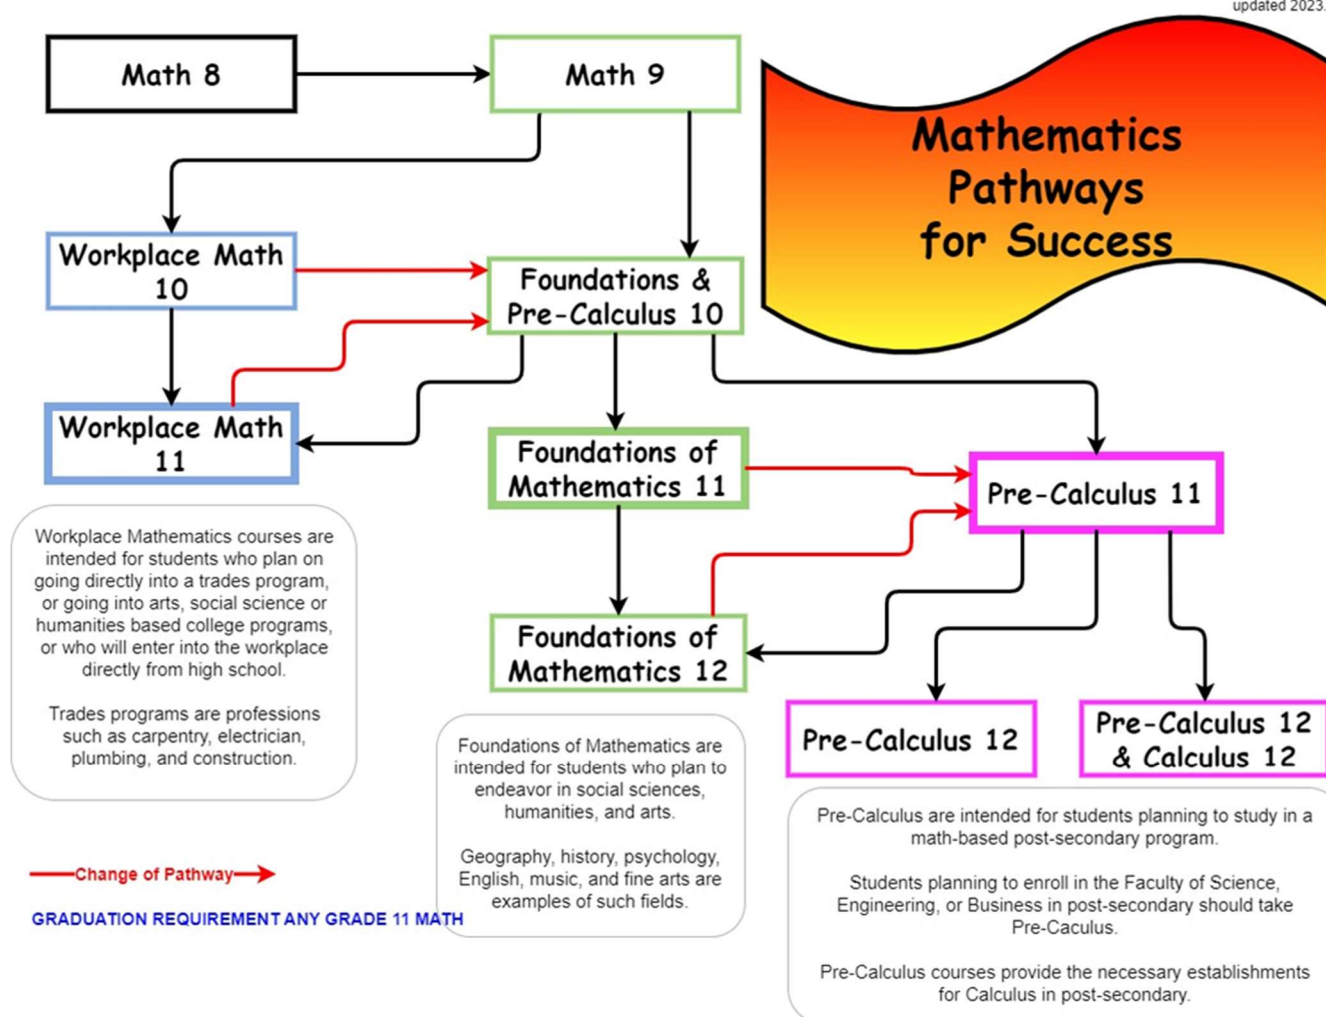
updated 2023.

Math 8

Math 9

Mathematics Pathways for Success

Workplace Math 10

Foundations & Pre-Calculus 10

Workplace Math 11

Foundations of Mathematics 11

Pre-Calculus 11

Foundations of Mathematics 12

Pre-Calculus 12

Pre-Calculus 12 & Calculus 12

Workplace Mathematics courses are intended for students who plan on going directly into a trades program, or going into arts, social science or humanities based college programs, or who will enter into the workplace directly from high school.

Trades programs are professions such as carpentry, electrician, plumbing, and construction.

Foundations of Mathematics are intended for students who plan to endeavor in social sciences, humanities, and arts.

Geography, history, psychology, English, music, and fine arts are examples of such fields.

Pre-Calculus are intended for students planning to study in a math-based post-secondary program.

Students planning to enroll in the Faculty of Science, Engineering, or Business in post-secondary should take Pre-Caculus.

Pre-Calculus courses provide the necessary establishments for Calculus in post-secondary.

Change of Pathway

GRADUATION REQUIREMENT ANY GRADE 11 MATH